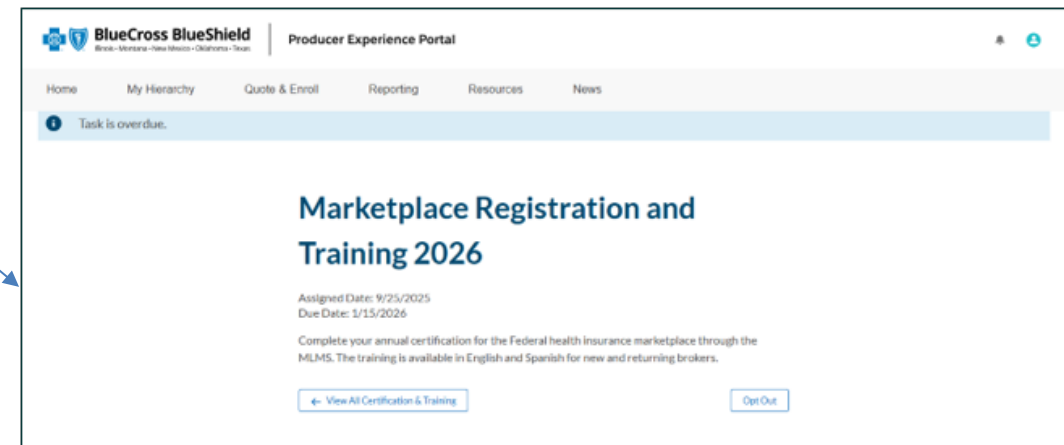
BlueCross BlueShield
Illinois • Montana • New Mexico • Oklahoma • Texas

Producer Experience Portal

Home My Hierarchy Quote & Enroll Reporting Resources News

Task is overdue.

Marketplace Registration and Training 2026

Assigned Date: 9/25/2025
Due Date: 1/15/2026

Complete your annual certification for the Federal health insurance marketplace through the MLMS. The training is available in English and Spanish for new and returning brokers.

← View All Certification & Training

Opt Out